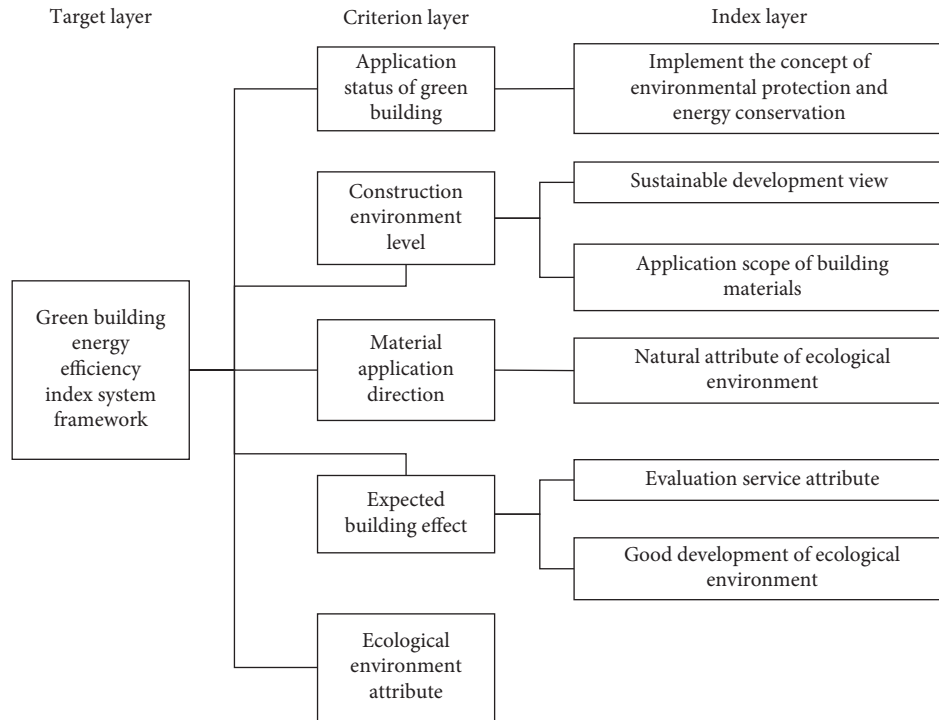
Target layer

Criterion layer

Index layer

Green building energy efficiency index system framework

Application status of green building

Implement the concept of environmental protection and energy conservation

Construction environment level

Sustainable development view

Application scope of building materials

Material application direction

Natural attribute of ecological environment

Expected building effect

Evaluation service attribute

Good development of ecological environment

Ecological environment attribute